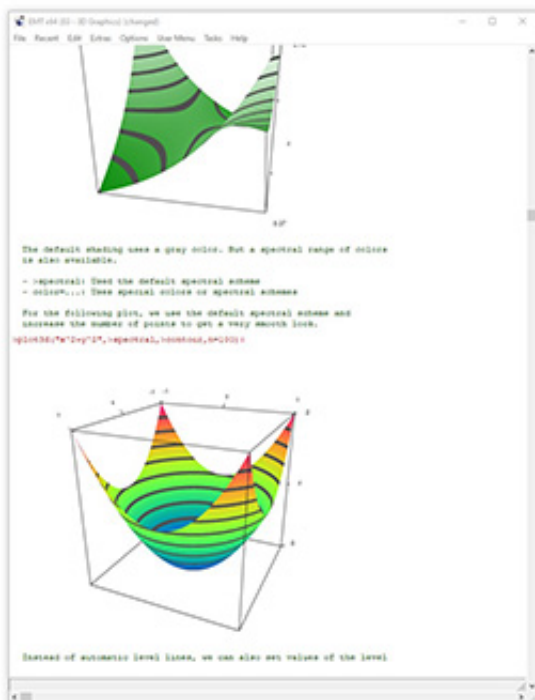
EMT x64 (02 - 3D Graphics) (changed)

File Recent Edit Extras Options User Menu Tasks Help

The default shading uses a gray color. But a spectral range of colors is also available.

- >spectral: Uses the default spectral scheme
- color=...: Uses special colors or spectral schemes

For the following plot, we use the default spectral scheme and increase the number of points to get a very smooth look.

>plot3d("x^2+y^2",>spectral,>contour,n=100):

Instead of automatic level lines, we can also set values of the level